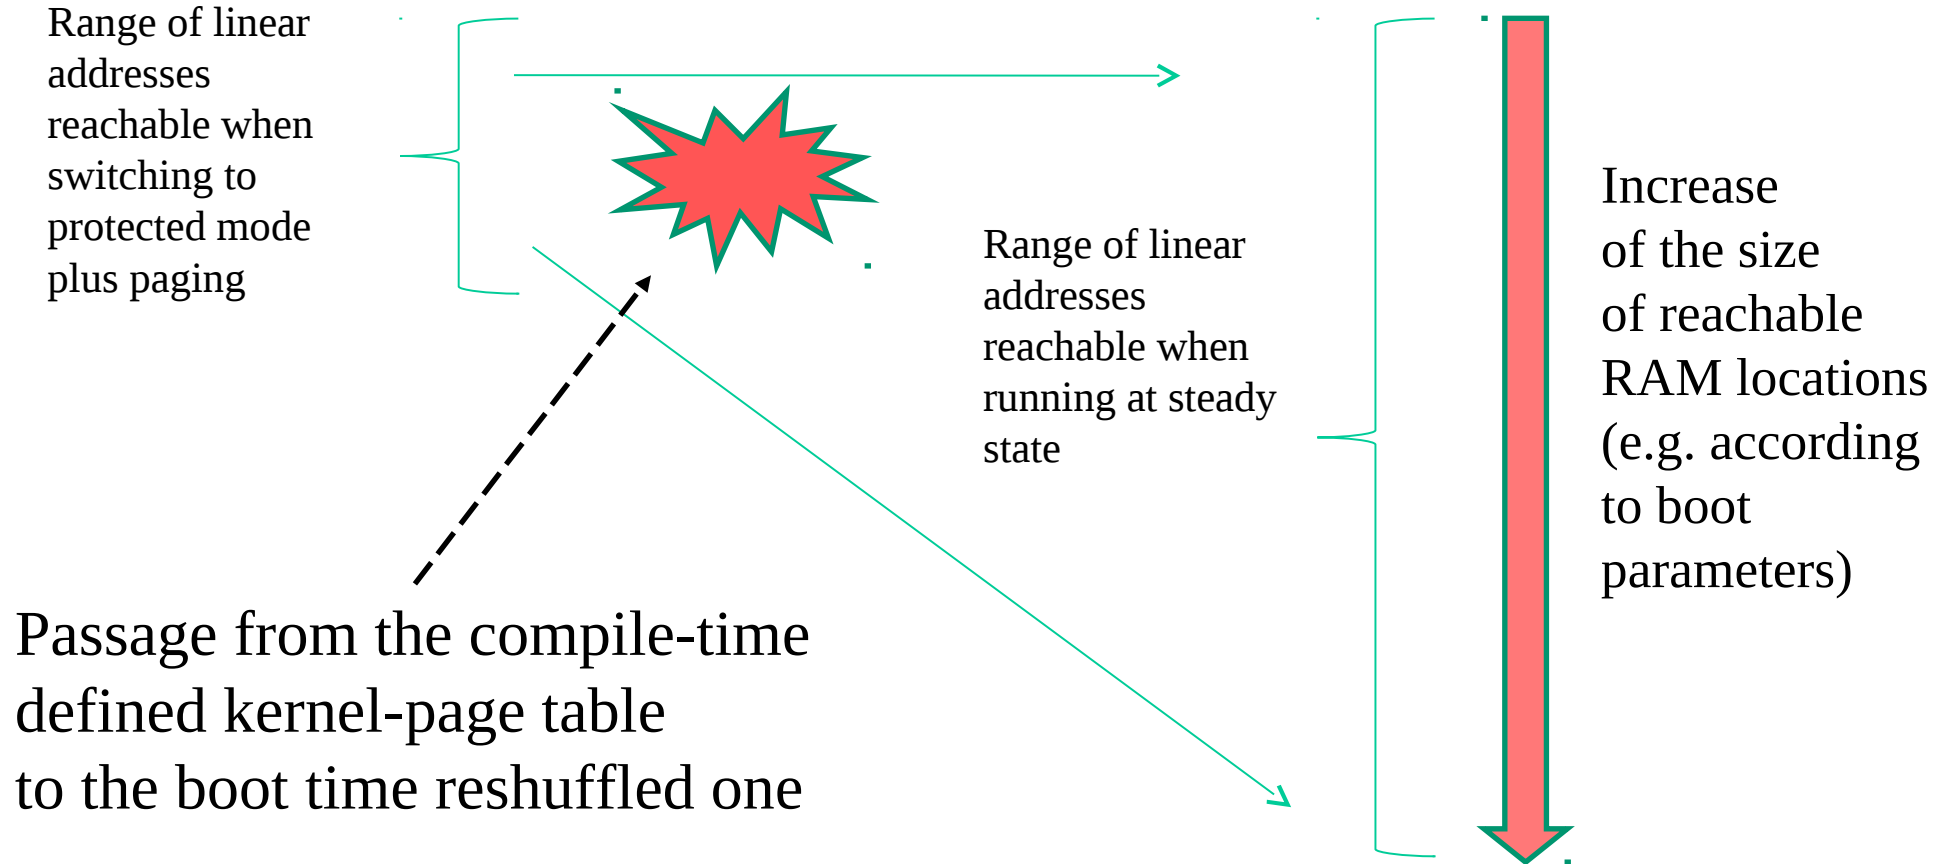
Range of linear addresses reachable when switching to protected mode plus paging

Range of linear addresses reachable when running at steady state

Increase of the size of reachable RAM locations (e.g. according to boot parameters)

Passage from the compile-time defined kernel-page table to the boot time reshuffled one